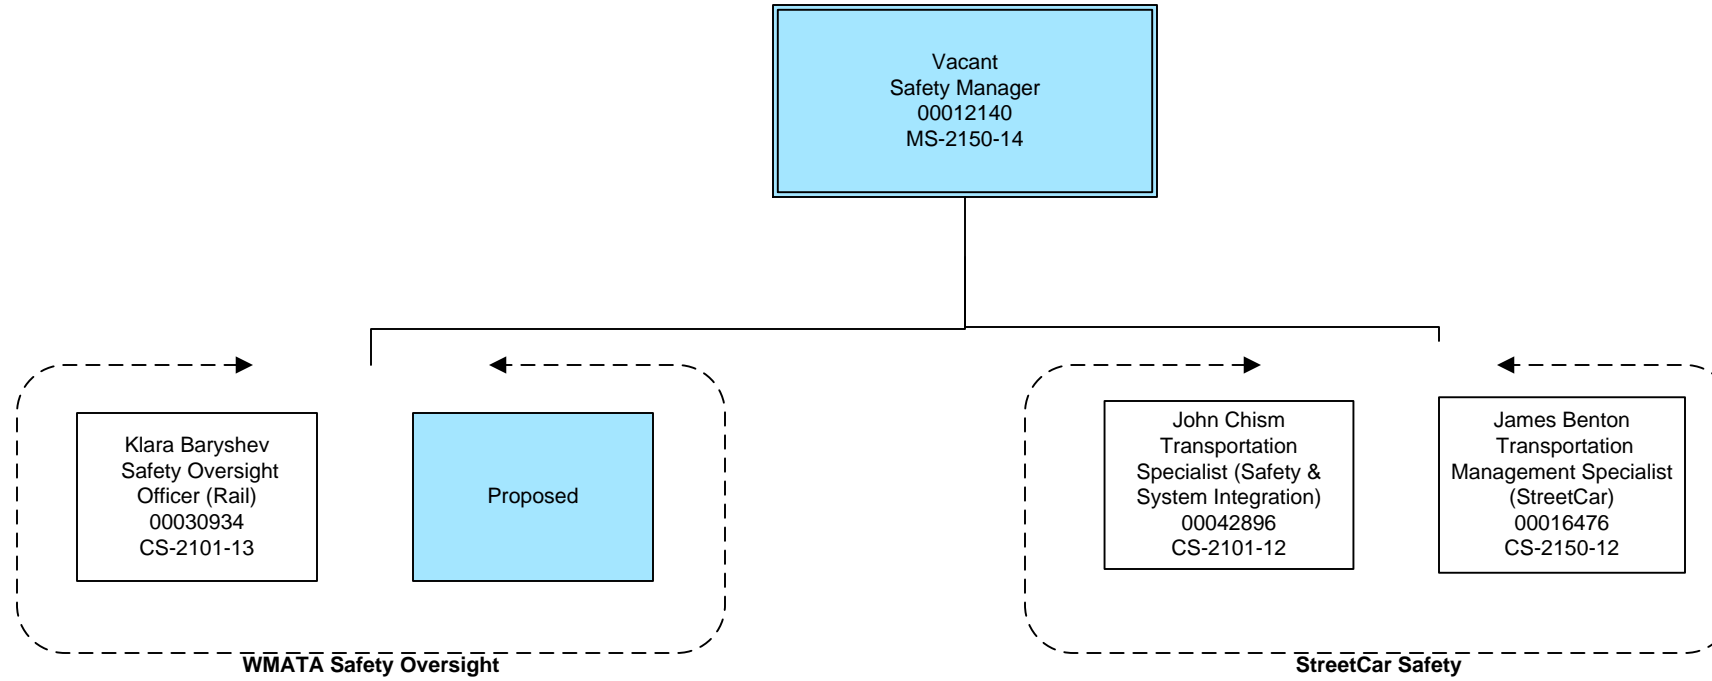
Vacant
Safety Manager
00012140
MS-2150-14

Klara Baryshev
Safety Oversight Officer (Rail)
00030934
CS-2101-13

Proposed

WMATA Safety Oversight

John Chism
Transportation Specialist (Safety & System Integration)
00042896
CS-2101-12

James Benton
Transportation Management Specialist (StreetCar)
00016476
CS-2150-12

StreetCar Safety